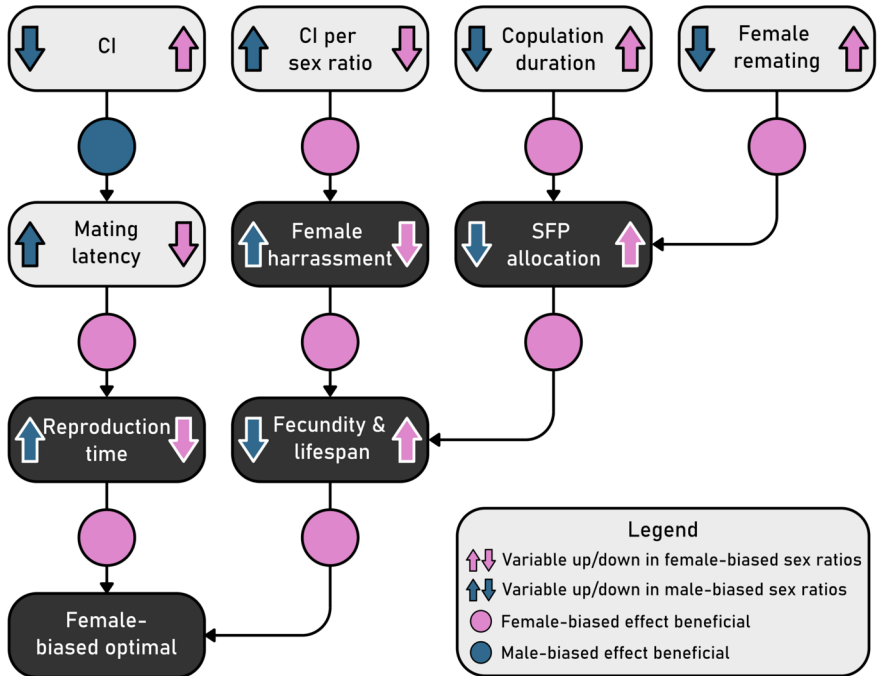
CI

CI per sex ratio

Copulation duration

Female remating

Mating latency

Female harrassment

SFP allocation

Reproduction time

Fecundity & lifespan

Female-biased optimal

Legend
Variable up/down in female-biased sex ratios
Variable up/down in male-biased sex ratios
Female-biased effect beneficial
Male-biased effect beneficial